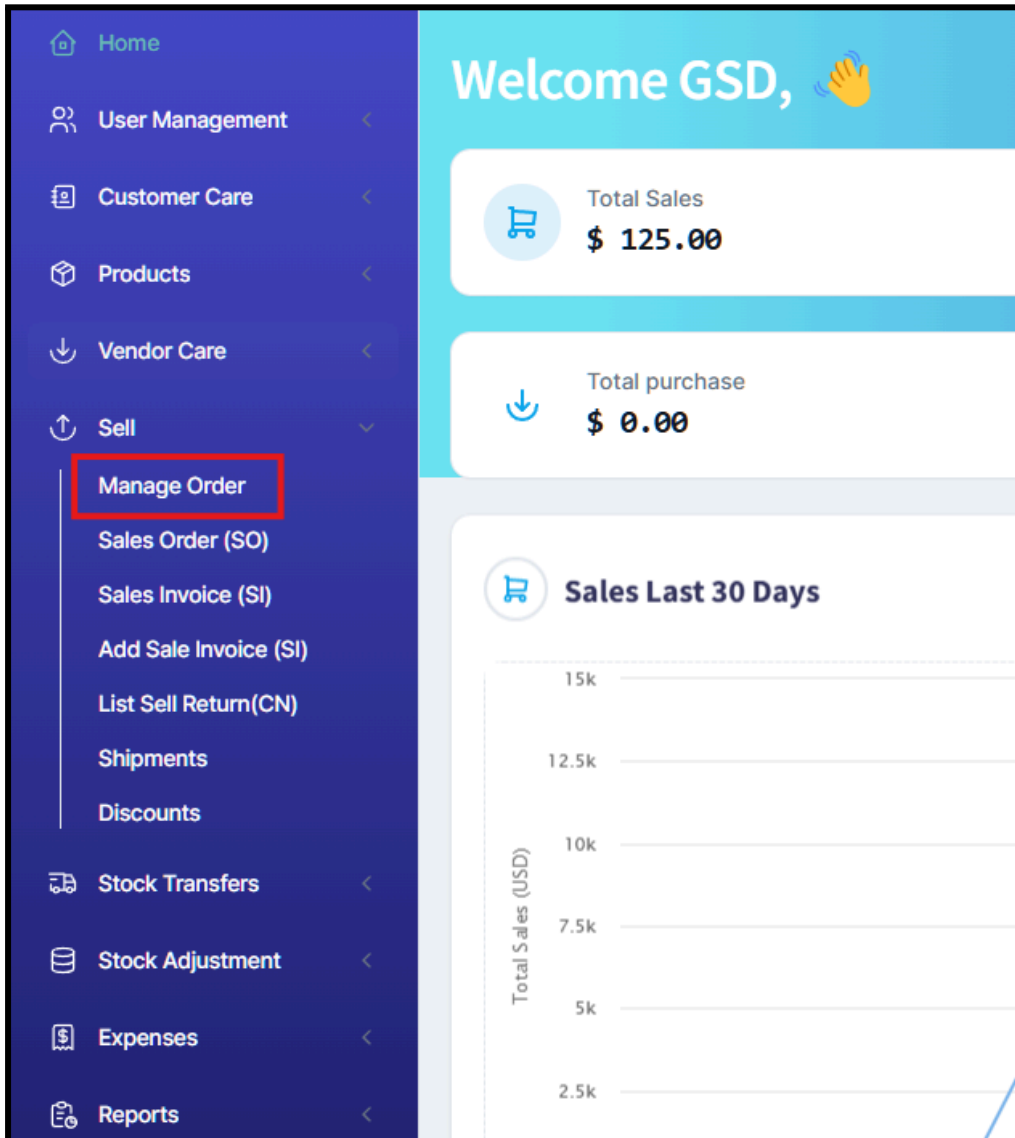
Home
User Management
Customer Care
Products
Vendor Care
Sell
Manage Order
Sales Order (SO)
Sales Invoice (SI)
Add Sale Invoice (SI)
List Sell Return(CN)
Shipments
Discounts
Stock Transfers
Stock Adjustment
Expenses
Reports

Welcome GSD, 👋

Total Sales
$ 125.00

Total purchase
$ 0.00

Sales Last 30 Days

15k
12.5k
10k
7.5k
5k
2.5k
Total Sales (USD)